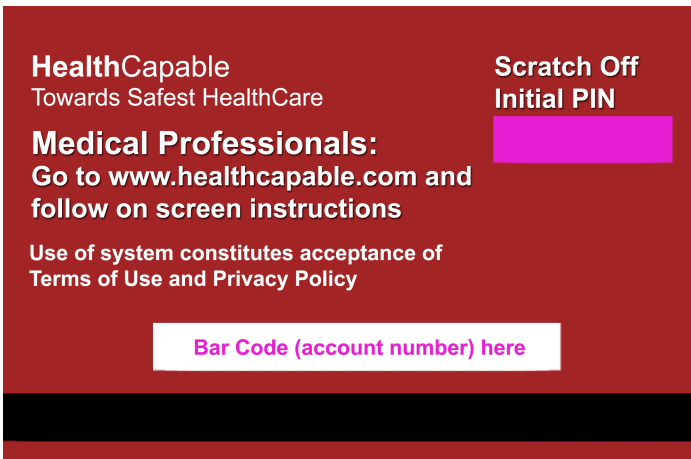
HealthCapable
Towards Safest HealthCare

Scratch Off
Initial PIN

Medical Professionals:
Go to www.healthcapable.com and follow on screen instructions

Use of system constitutes acceptance of Terms of Use and Privacy Policy

Bar Code (account number) here